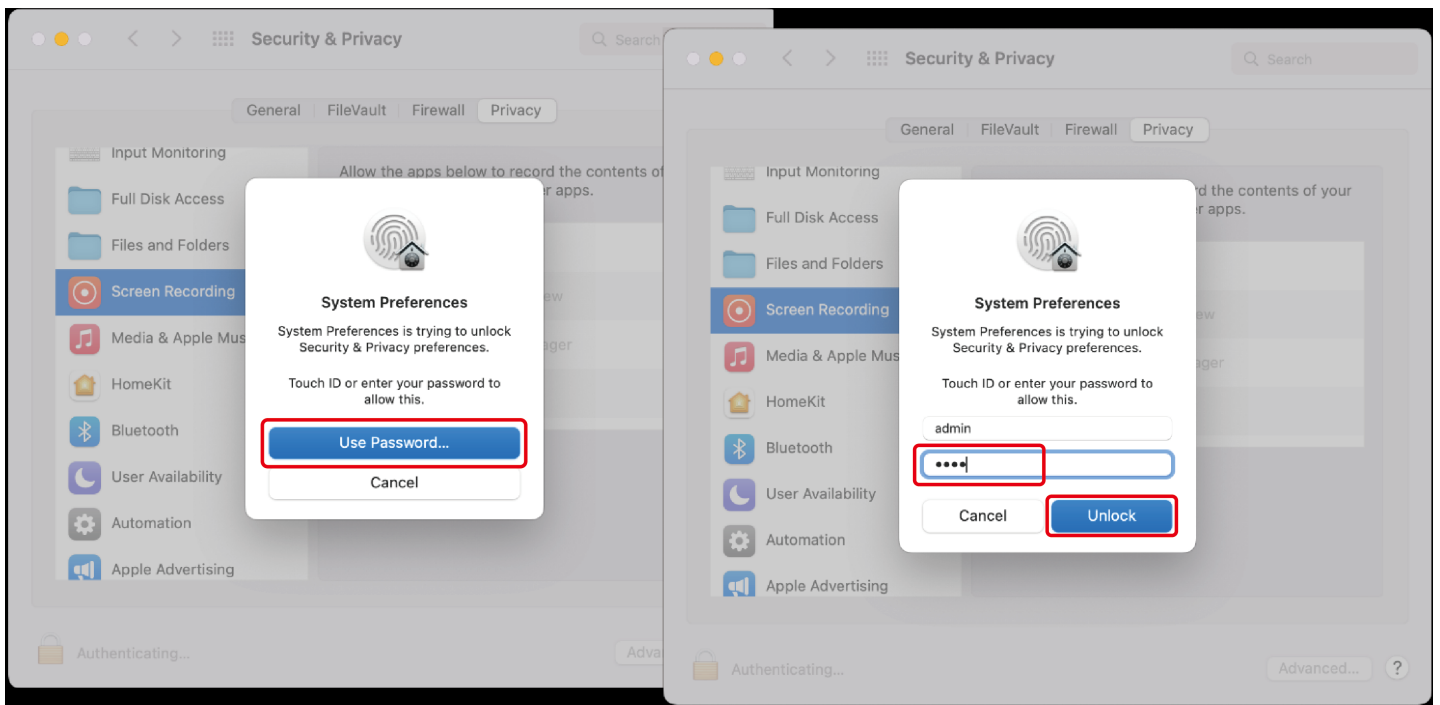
Security & Privacy

Search

General FileVault Firewall Privacy

Input Monitoring
Full Disk Access
Files and Folders
Screen Recording
Media & Apple Mus
HomeKit
Bluetooth
User Availability
Automation
Apple Advertising

Allow the apps below to record the contents of
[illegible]r apps.

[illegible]ew
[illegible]ger

System Preferences

System Preferences is trying to unlock Security & Privacy preferences.

Touch ID or enter your password to allow this.

Use Password...

Cancel

Authenticating...

Adva

Security & Privacy

Search

General FileVault Firewall Privacy

Input Monitoring
Full Disk Access
Files and Folders
Screen Recording
Media & Apple Mus
HomeKit
Bluetooth
User Availability
Automation
Apple Advertising

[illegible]rd the contents of your
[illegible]r apps.

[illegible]ew
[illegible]ger

System Preferences

System Preferences is trying to unlock Security & Privacy preferences.

Touch ID or enter your password to allow this.

admin

••••

Cancel

Unlock

Authenticating...

Advanced...

?